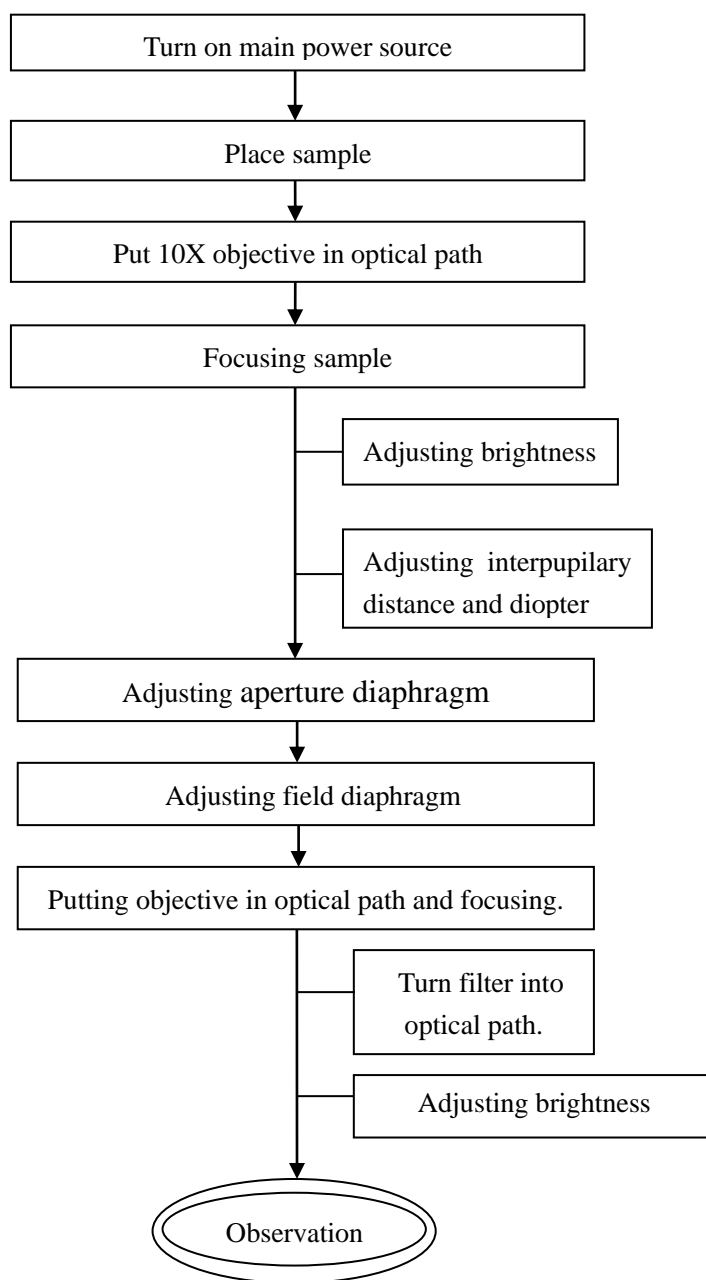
Turn on main power source

Place sample

Put 10X objective in optical path

Focusing sample

Adjusting brightness

Adjusting interpupilary distance and diopter

Adjusting aperture diaphragm

Adjusting field diaphragm

Putting objective in optical path and focusing.

Turn filter into optical path.

Adjusting brightness

Observation